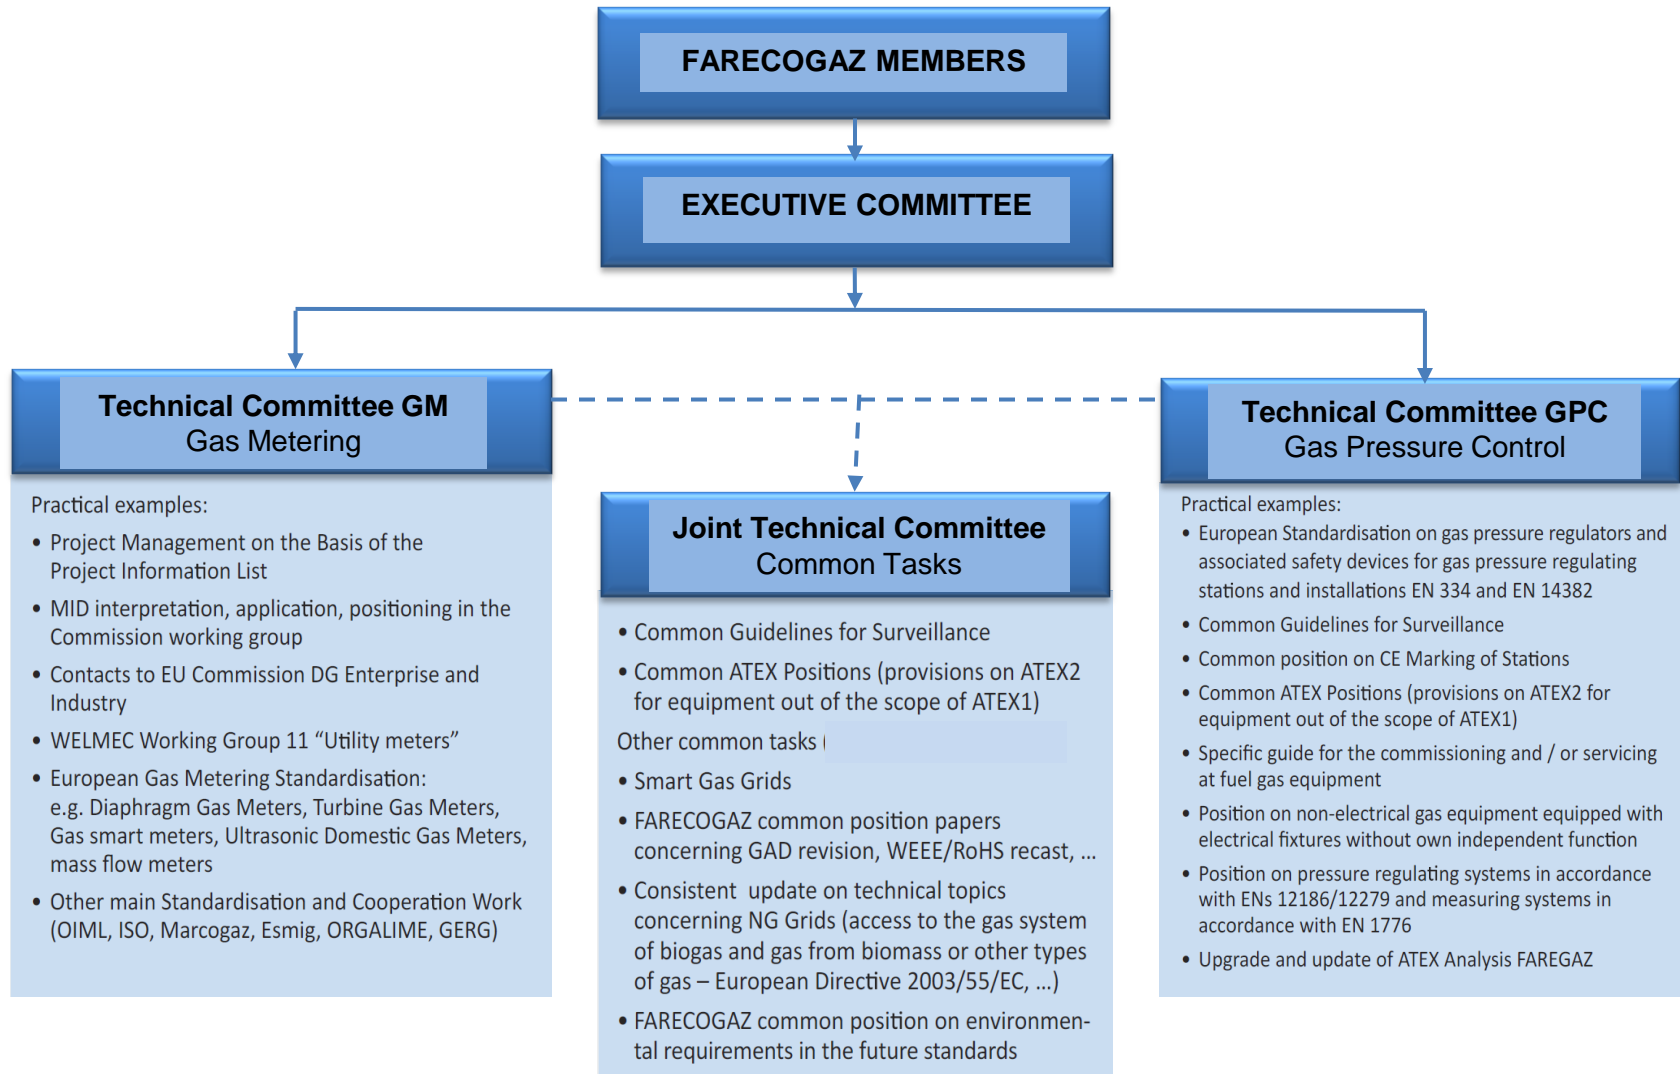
FARECOGAZ MEMBERS

EXECUTIVE COMMITTEE

Technical Committee GM
Gas Metering

Practical examples:

- Project Management on the Basis of the Project Information List
- MID interpretation, application, positioning in the Commission working group
- Contacts to EU Commission DG Enterprise and Industry
- WELMEC Working Group 11 “Utility meters”
- European Gas Metering Standardisation: e.g. Diaphragm Gas Meters, Turbine Gas Meters, Gas smart meters, Ultrasonic Domestic Gas Meters, mass flow meters
- Other main Standardisation and Cooperation Work (OIML, ISO, Marcogaz, Esmig, ORGALIME, GERG)

Joint Technical Committee
Common Tasks

- Common Guidelines for Surveillance
- Common ATEX Positions (provisions on ATEX2 for equipment out of the scope of ATEX1)

Other common tasks

- Smart Gas Grids
- FARECOGAZ common position papers concerning GAD revision, WEEE/RoHS recast, ...
- Consistent update on technical topics concerning NG Grids (access to the gas system of biogas and gas from biomass or other types of gas – European Directive 2003/55/EC, ...)
- FARECOGAZ common position on environmental requirements in the future standards

Technical Committee GPC
Gas Pressure Control

Practical examples:

- European Standardisation on gas pressure regulators and associated safety devices for gas pressure regulating stations and installations EN 334 and EN 14382
- Common Guidelines for Surveillance
- Common position on CE Marking of Stations
- Common ATEX Positions (provisions on ATEX2 for equipment out of the scope of ATEX1)
- Specific guide for the commissioning and / or servicing at fuel gas equipment
- Position on non-electrical gas equipment equipped with electrical fixtures without own independent function
- Position on pressure regulating systems in accordance with ENs 12186/12279 and measuring systems in accordance with EN 1776
- Upgrade and update of ATEX Analysis FAREGAZ